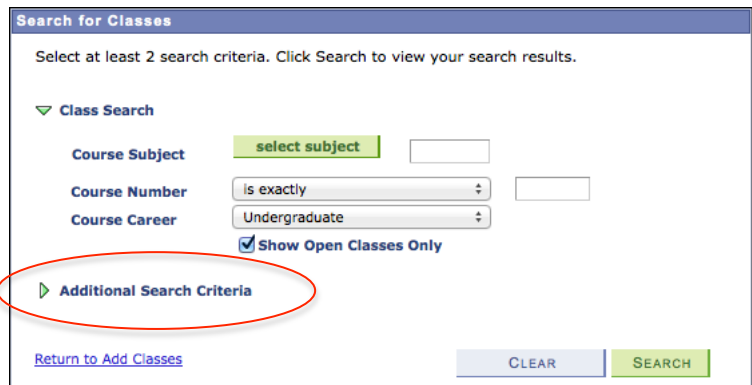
Search for Classes

Select at least 2 search criteria. Click Search to view your search results.

Class Search

Course Subject select subject

Course Number is exactly

Course Career Undergraduate

Show Open Classes Only

Additional Search Criteria

Return to Add Classes

CLEAR SEARCH